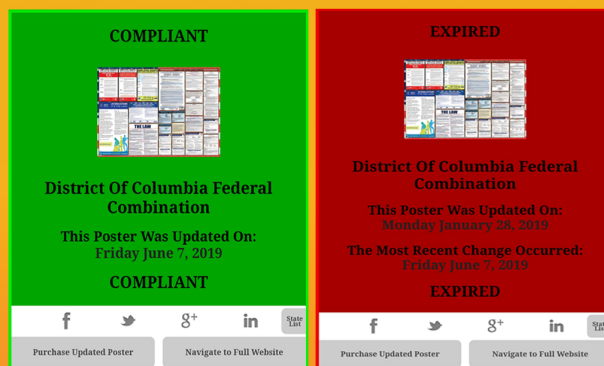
COMPLIANT

District Of Columbia Federal Combination

This Poster Was Updated On:
Friday June 7, 2019

COMPLIANT

f
g+
in
State List

Purchase Updated Poster
Navigate to Full Website

EXPIRED

District Of Columbia Federal Combination

This Poster Was Updated On:
Monday January 28, 2019

The Most Recent Change Occurred:
Friday June 7, 2019

EXPIRED

f
g+
in
State List

Purchase Updated Poster
Navigate to Full Website